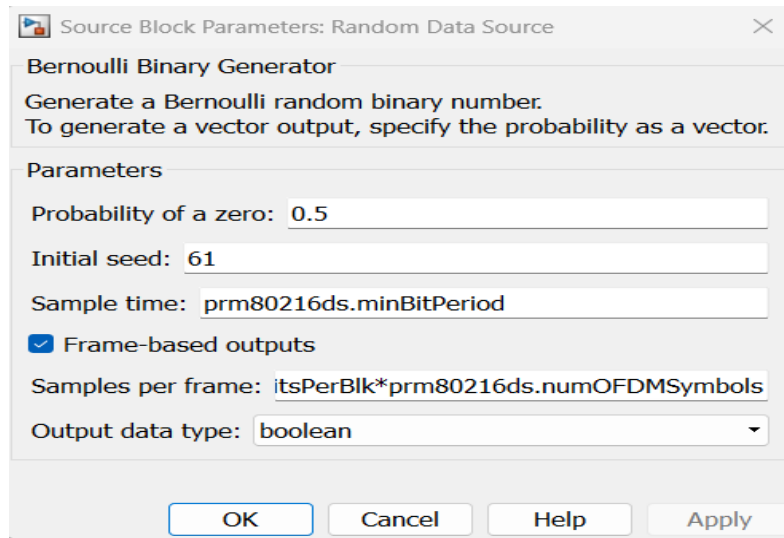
Source Block Parameters: Random Data Source

Bernoulli Binary Generator

Generate a Bernoulli random binary number.
To generate a vector output, specify the probability as a vector.

Parameters

Probability of a zero: 0.5

Initial seed: 61

Sample time: prm80216ds.minBitPeriod

Frame-based outputs

Samples per frame: itsPerBlk*prm80216ds.numOFDMSymbols

Output data type: boolean

OK Cancel Help Apply